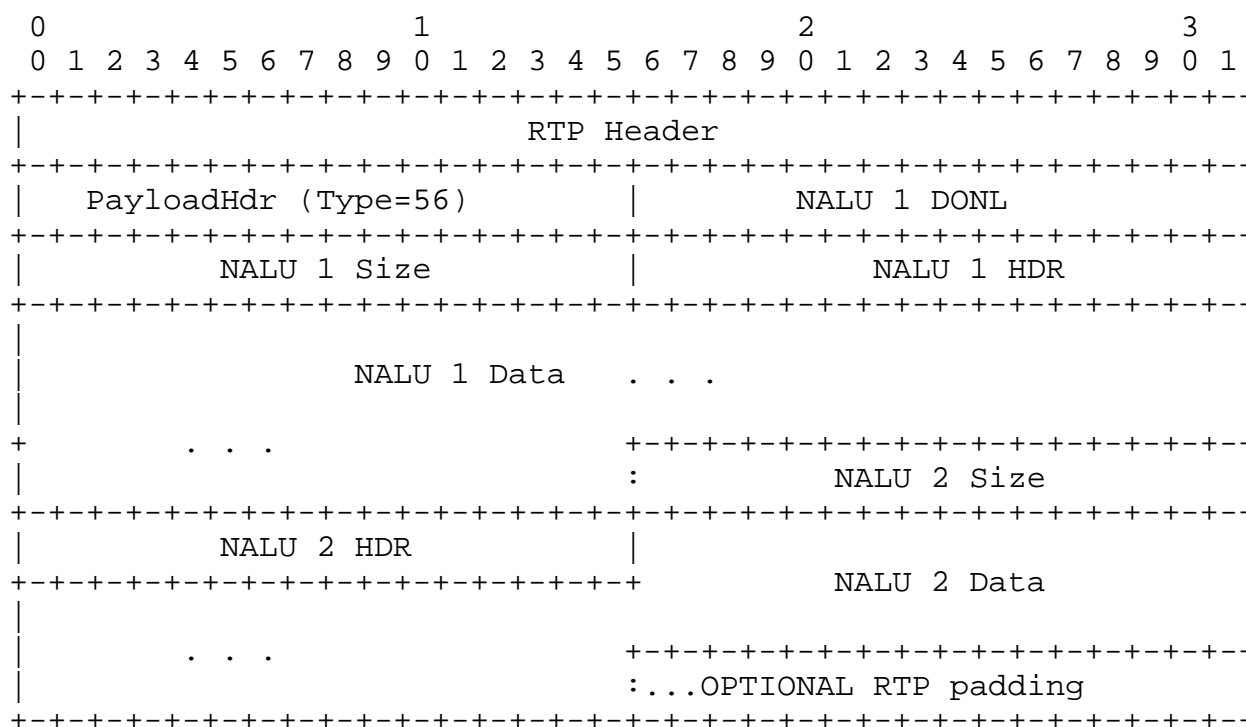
0                   1                   2                   3
 0 1 2 3 4 5 6 7 8 9 0 1 2 3 4 5 6 7 8 9 0 1 2 3 4 5 6 7 8 9 0 1
+-+-+-+-+-+-+-+-+-+-+-+-+-+-+-+-+-+-+-+-+-+-+-+-+-+-+-+-+-+-+-+-
|                          RTP Header
+-+-+-+-+-+-+-+-+-+-+-+-+-+-+-+-+-+-+-+-+-+-+-+-+-+-+-+-+-+-+-+-
|   PayloadHdr (Type=56)        |         NALU 1 DONL
+-+-+-+-+-+-+-+-+-+-+-+-+-+-+-+-+-+-+-+-+-+-+-+-+-+-+-+-+-+-+-+-
|         NALU 1 Size           |            NALU 1 HDR
+-+-+-+-+-+-+-+-+-+-+-+-+-+-+-+-+-+-+-+-+-+-+-+-+-+-+-+-+-+-+-+-
|
|                NALU 1 Data   . . .
|
+        . . .                  +-+-+-+-+-+-+-+-+-+-+-+-+-+-+-+-
|                               :          NALU 2 Size
+-+-+-+-+-+-+-+-+-+-+-+-+-+-+-+-+-+-+-+-+-+-+-+-+-+-+-+-+-+-+-+-
|         NALU 2 HDR            |
+-+-+-+-+-+-+-+-+-+-+-+-+-+-+-+-+          NALU 2 Data
|
|        . . .                  +-+-+-+-+-+-+-+-+-+-+-+-+-+-+-+-
|                               :...OPTIONAL RTP padding
+-+-+-+-+-+-+-+-+-+-+-+-+-+-+-+-+-+-+-+-+-+-+-+-+-+-+-+-+-+-+-+-